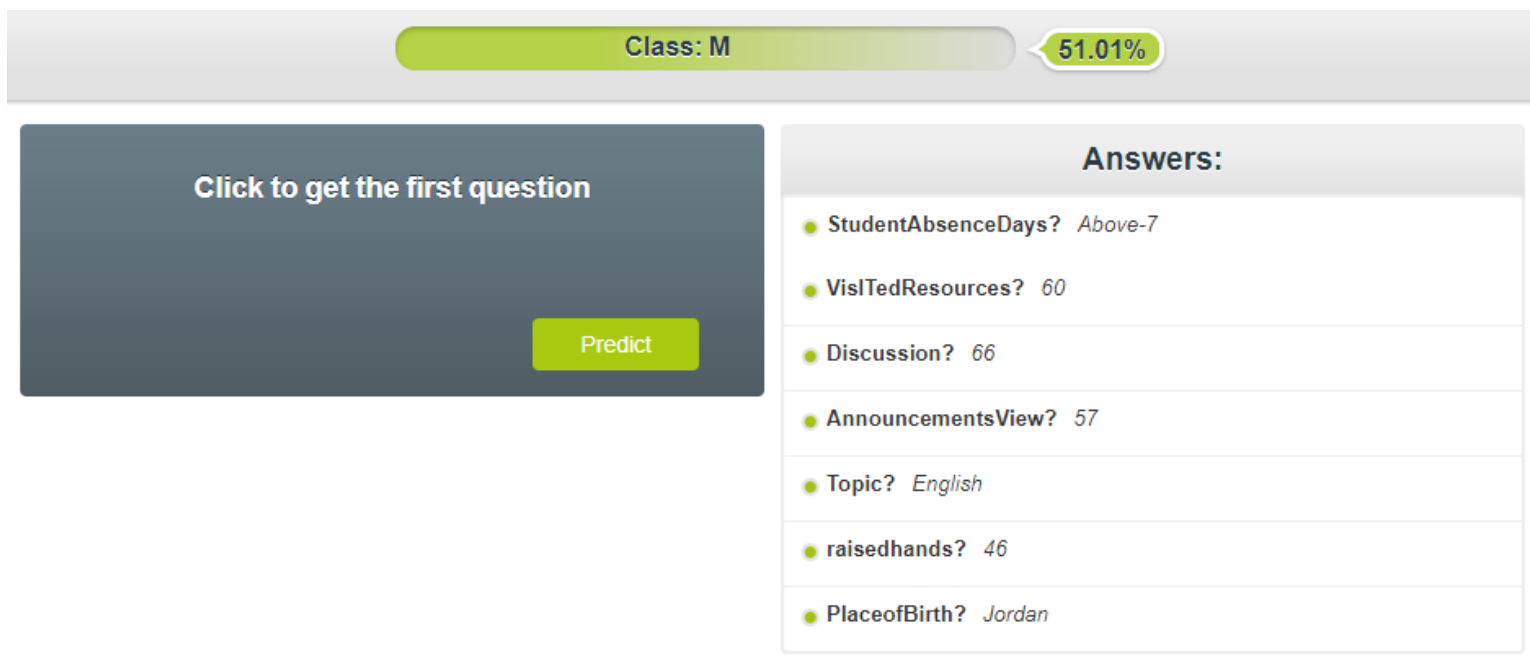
Class: M

51.01%

Click to get the first question

Predict

Answers:

StudentAbsenceDays? Above-7

VisITedResources? 60

Discussion? 66

AnnouncementsView? 57

Topic? English

raisedhands? 46

PlaceofBirth? Jordan